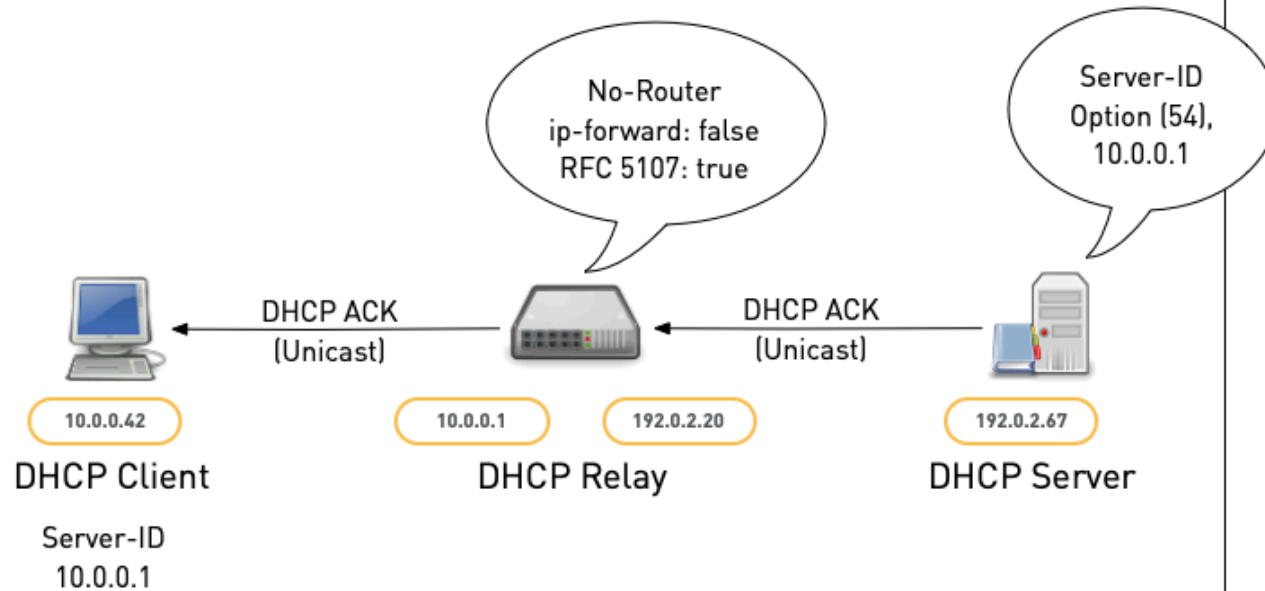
No-Router
ip-forward: false
RFC 5107: true

Server-ID
Option (54),
10.0.0.1

DHCP ACK
(Unicast)

DHCP ACK
(Unicast)

10.0.0.42

DHCP Client

Server-ID
10.0.0.1

10.0.0.1

192.0.2.20

DHCP Relay

192.0.2.67

DHCP Server